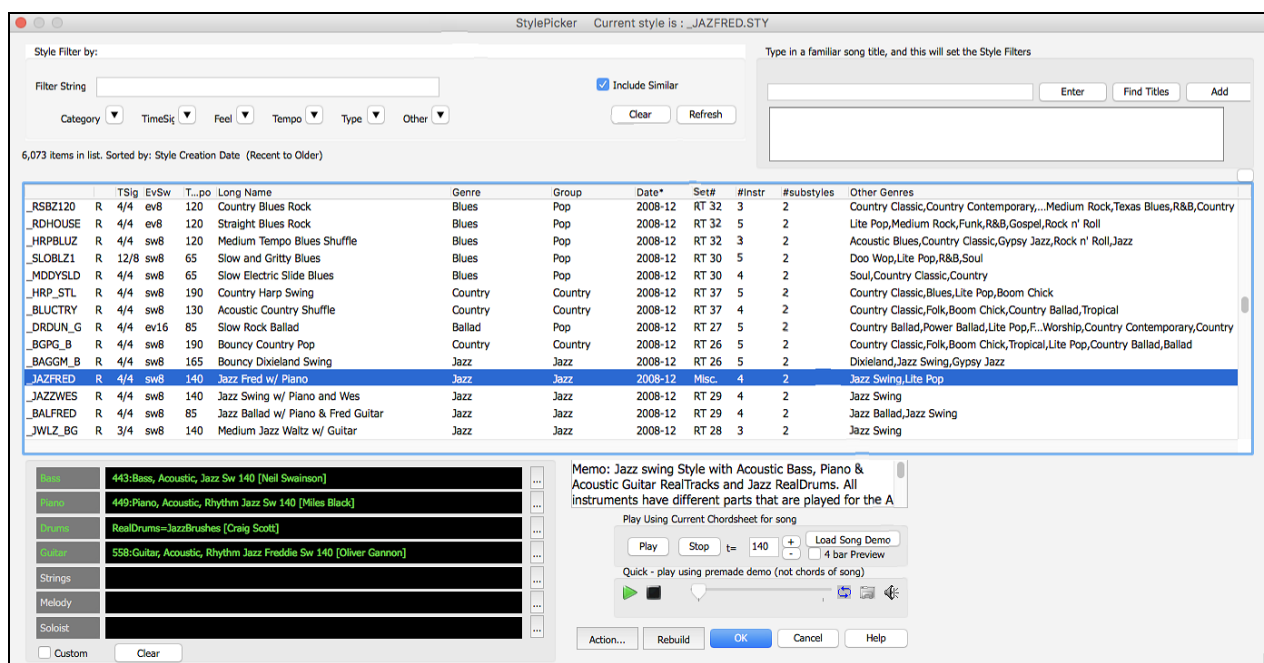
StylePicker Current style is : _JAZFRED.STY

Style Filter by:

Filter String

Include Similar

Category TimeSig Feel Tempo Type Other

Clear Refresh

6,073 items in list. Sorted by: Style Creation Date (Recent to Older)

Type in a familiar song title, and this will set the Style Filters

Enter Find Titles Add

| | | TSig | EvSw | T...po | Long Name | Genre | Group | Date* | Set# | #Instr | #substyles | Other Genres |
|---|---|---|---|---|---|---|---|---|---|---|---|---|
| _RSBZ120 | R | 4/4 | ev8 | 120 | Country Blues Rock | Blues | Pop | 2008-12 | RT 32 | 3 | 2 | Country Classic,Country Contemporary,...Medium Rock,Texas Blues,R&B,Country |
| _RDHOUSE | R | 4/4 | ev8 | 120 | Straight Blues Rock | Blues | Pop | 2008-12 | RT 32 | 5 | 2 | Lite Pop,Medium Rock,Funk,R&B,Gospel,Rock n' Roll |
| _HRPBLUZ | R | 4/4 | sw8 | 120 | Medium Tempo Blues Shuffle | Blues | Pop | 2008-12 | RT 32 | 3 | 2 | Acoustic Blues,Country Classic,Gypsy Jazz,Rock n' Roll,Jazz |
| _SLOBLZ1 | R | 12/8 | sw8 | 65 | Slow and Gritty Blues | Blues | Pop | 2008-12 | RT 30 | 5 | 2 | Doo Wop,Lite Pop,R&B,Soul |
| _MDDYSLD | R | 4/4 | sw8 | 65 | Slow Electric Slide Blues | Blues | Pop | 2008-12 | RT 30 | 4 | 2 | Soul,Country Classic,Country |
| _HRP_STL | R | 4/4 | sw8 | 190 | Country Harp Swing | Country | Country | 2008-12 | RT 37 | 5 | 2 | Country Classic,Blues,Lite Pop,Boom Chick |
| _BLUCTRY | R | 4/4 | sw8 | 130 | Acoustic Country Shuffle | Country | Country | 2008-12 | RT 37 | 4 | 2 | Country Classic,Folk,Boom Chick,Country Ballad,Tropical |
| _DRDUN_G | R | 4/4 | ev16 | 85 | Slow Rock Ballad | Ballad | Pop | 2008-12 | RT 27 | 5 | 2 | Country Ballad,Power Ballad,Lite Pop,F...Worship,Country Contemporary,Country |
| _BGPG_B | R | 4/4 | sw8 | 190 | Bouncy Country Pop | Country | Country | 2008-12 | RT 26 | 5 | 2 | Country Classic,Folk,Boom Chick,Tropical,Lite Pop,Country Ballad,Ballad |
| _BAGGM_B | R | 4/4 | sw8 | 165 | Bouncy Dixieland Swing | Jazz | Jazz | 2008-12 | RT 26 | 5 | 2 | Dixieland,Jazz Swing,Gypsy Jazz |
| _JAZFRED | R | 4/4 | sw8 | 140 | Jazz Fred w/ Piano | Jazz | Jazz | 2008-12 | Misc. | 4 | 2 | Jazz Swing,Lite Pop |
| _JAZZWES | R | 4/4 | sw8 | 140 | Jazz Swing w/ Piano and Wes | Jazz | Jazz | 2008-12 | RT 29 | 4 | 2 | Jazz Swing |
| _BALFRED | R | 4/4 | sw8 | 85 | Jazz Ballad w/ Piano & Fred Guitar | Jazz | Jazz | 2008-12 | RT 29 | 4 | 2 | Jazz Ballad,Jazz Swing |
| _JWLZ_BG | R | 3/4 | sw8 | 140 | Medium Jazz Waltz w/ Guitar | Jazz | Jazz | 2008-12 | RT 28 | 3 | 2 | Jazz Swing |

Bass 443:Bass, Acoustic, Jazz Sw 140 [Neil Swainson]
Piano 449:Piano, Acoustic, Rhythm Jazz Sw 140 [Miles Black]
Drums RealDrums=JazzBrushes [Craig Scott]
Guitar 558:Guitar, Acoustic, Rhythm Jazz Freddie Sw 140 [Oliver Gannon]
Strings
Melody
Soloist
Custom Clear

Memo: Jazz swing Style with Acoustic Bass, Piano & Acoustic Guitar RealTracks and Jazz RealDrums. All instruments have different parts that are played for the A

Play Using Current Chordsheet for song
Play Stop t= 140 + - Load Song Demo 4 bar Preview
Quick - play using premade demo (not chords of song)

Action... Rebuild OK Cancel Help